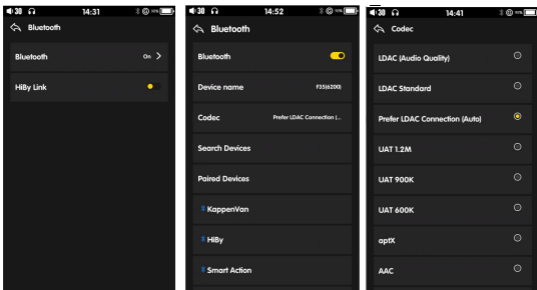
◀30 🎧 14:31
Bluetooth
Bluetooth On >
HiBy Link

◀30 🎧 14:52
Bluetooth
Bluetooth
Device name F35(620E)
Codec Prefer LDAC Connection (...
Search Devices
Paired Devices
KappenVan
HiBy
Smart Action

◀30 🎧 14:41
Codec
LDAC (Audio Quality)
LDAC Standard
Prefer LDAC Connection (Auto)
UAT 1.2M
UAT 900K
UAT 600K
aptX
AAC